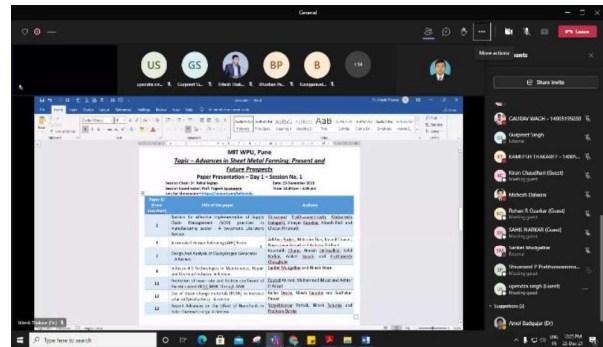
General

US GS BP B +14

More actions

Leave

ants

Share invite

MIT WPU, Pune

Topic – Advances in Sheet Metal Forming: Present and Future Prospects

Paper Presentation – Day 1 – Session No. 1

| Paper ID | Title of the paper | Authors |
|---|---|---|
| 2 | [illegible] | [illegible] |
| 3 | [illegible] | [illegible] |
| 4 | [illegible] | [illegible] |
| 5 | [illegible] | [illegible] |
| 11 | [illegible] | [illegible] |
| 12 | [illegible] | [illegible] |
| 13 | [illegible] | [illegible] |

GAURAV WAGH - 1400319.. 
Gurpreet Singh
KAMLESH THAKARE - 1400..
Kiran Chaudhari (Guest)
Mahesh Datwani
Ruhan S Gaonkar (Guest)
SAHIL NAIKAR (Guest)
Sanket Wadgaokar
Shivanand P Prabhamanew...
upendra singh (Guest)
Suggestions (2)
Amol Badgujar (Dr)

Type here to search

12:25 PM
23-Dec-21